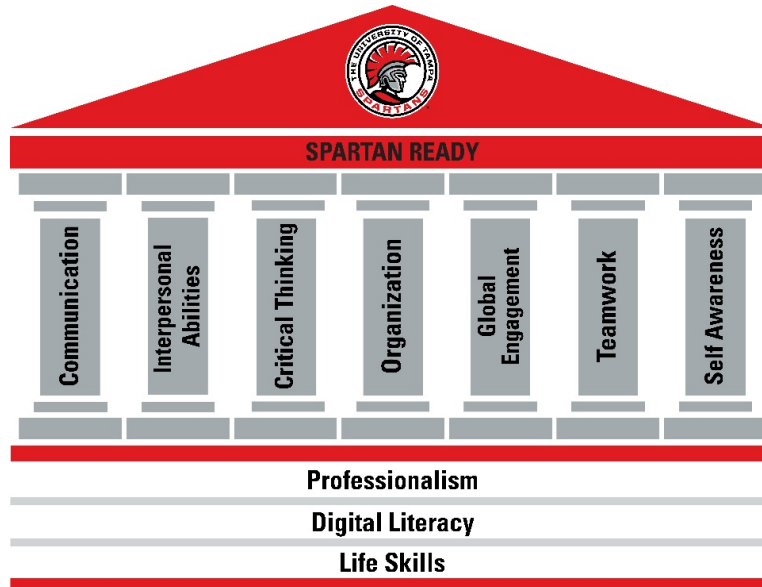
THE UNIVERSITY OF TAMPA
SPARTANS

SPARTAN READY

Communication

Interpersonal Abilities

Critical Thinking

Organization

Global Engagement

Teamwork

Self Awareness

Professionalism

Digital Literacy

Life Skills